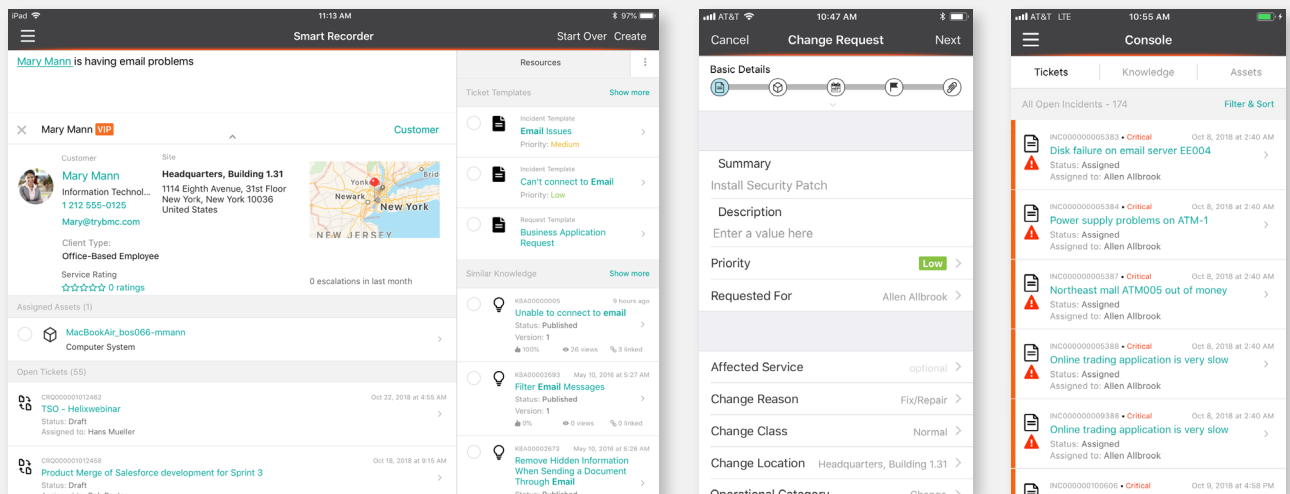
iPad 11:13 AM 97%

Smart Recorder Start Over Create

Mary Mann is having email problems

Mary Mann VIP Customer

Customer
Mary Mann
Information Technol...
1 212 555-0125
Mary@trybmc.com

Site
Headquarters, Building 1.31
1114 Eighth Avenue, 31st Floor
New York, New York 10036
United States

Yonk
Newark
New York
Brid
NEW JERSEY

Client Type:
Office-Based Employee

Service Rating
0 ratings

0 escalations in last month

Assigned Assets (1)

MacBookAir_bos066-mmann
Computer System

Open Tickets (55)

CRQ000001012462 Oct 22, 2018 at 4:55 AM
TSO - Helixwebinar
Status: Draft
Assigned to: Hans Mueller

CRQ000001012458 Oct 18, 2018 at 9:15 AM
Product Merge of Salesforce development for Sprint 3
Status: Draft

Resources

Ticket Templates Show more

Incident Template
Email Issues
Priority: Medium

Incident Template
Can't connect to Email
Priority: Low

Request Template
Business Application Request

Similar Knowledge Show more

KBA00000005 9 hours ago
Unable to connect to email
Status: Published
Version: 1
100% 26 views 3 linked

KBA00003693 May 10, 2016 at 5:27 AM
Filter Email Messages
Status: Published
Version: 1
0% 0 views 0 linked

KBA00003673 May 10, 2016 at 5:26 AM
Remove Hidden Information When Sending a Document Through Email

AT&T 10:47 AM

Cancel Change Request Next

Basic Details

Summary
Install Security Patch

Description
Enter a value here

Priority Low

Requested For Allen Allbrook

Affected Service optional

Change Reason Fix/Repair

Change Class Normal

Change Location Headquarters, Building 1.31

Operational Category Change

AT&T LTE 10:55 AM

Console

Tickets Knowledge Assets

All Open Incidents - 174 Filter & Sort

INC000000005383 • Critical Oct 8, 2018 at 2:40 AM
Disk failure on email server EE004
Status: Assigned
Assigned to: Allen Allbrook

INC000000005384 • Critical Oct 8, 2018 at 2:40 AM
Power supply problems on ATM-1
Status: Assigned
Assigned to: Allen Allbrook

INC000000005387 • Critical Oct 8, 2018 at 2:40 AM
Northeast mall ATM005 out of money
Status: Assigned
Assigned to: Allen Allbrook

INC000000005388 • Critical Oct 8, 2018 at 2:40 AM
Online trading application is very slow
Status: Assigned
Assigned to: Allen Allbrook

INC000000009388 • Critical Oct 8, 2018 at 2:40 AM
Online trading application is very slow
Status: Assigned
Assigned to: Allen Allbrook

INC000000100606 • Critical Oct 9, 2018 at 4:58 PM